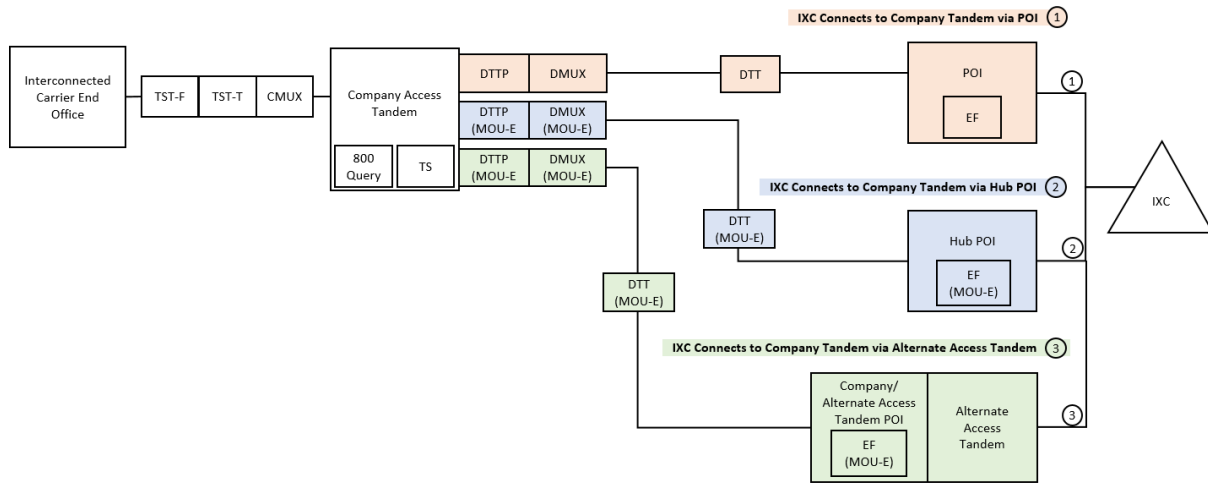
IXC Connects to Company Tandem via POI 1

Interconnected Carrier End Office

TST-F

TST-T

CMUX

Company Access Tandem

800 Query

TS

DTTP

DMUX

DTTP (MOU-E

DMUX (MOU-E)

DTTP (MOU-E

DMUX (MOU-E)

DTT

POI

EF

1

IXC Connects to Company Tandem via Hub POI 2

IXC

DTT (MOU-E)

Hub POI

EF (MOU-E)

2

DTT (MOU-E)

IXC Connects to Company Tandem via Alternate Access Tandem 3

Company/ Alternate Access Tandem POI

EF (MOU-E)

Alternate Access Tandem

3